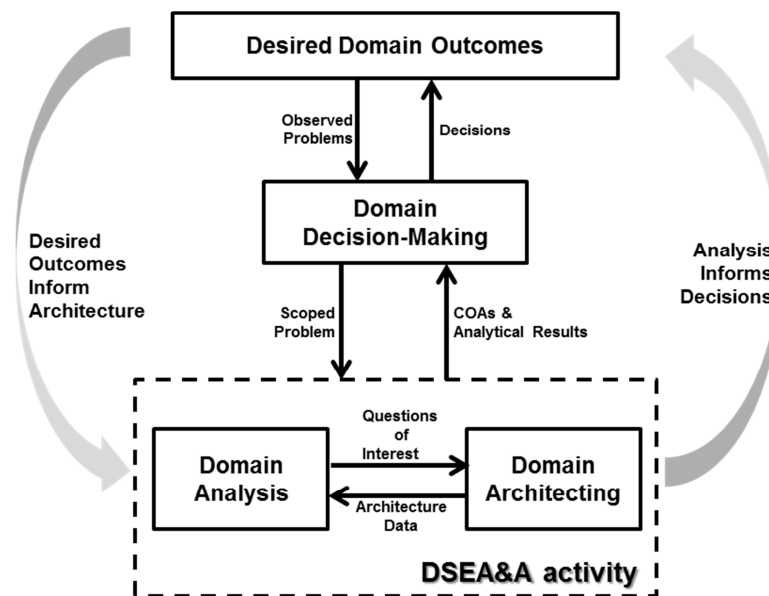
Desired Domain Outcomes

Observed Problems

Decisions

Domain Decision-Making

Desired Outcomes Inform Architecture

Analysis Informs Decisions

Scoped Problem

COAs & Analytical Results

Questions of Interest

Domain Analysis

Domain Architecting

Architecture Data

DSEA&A activity